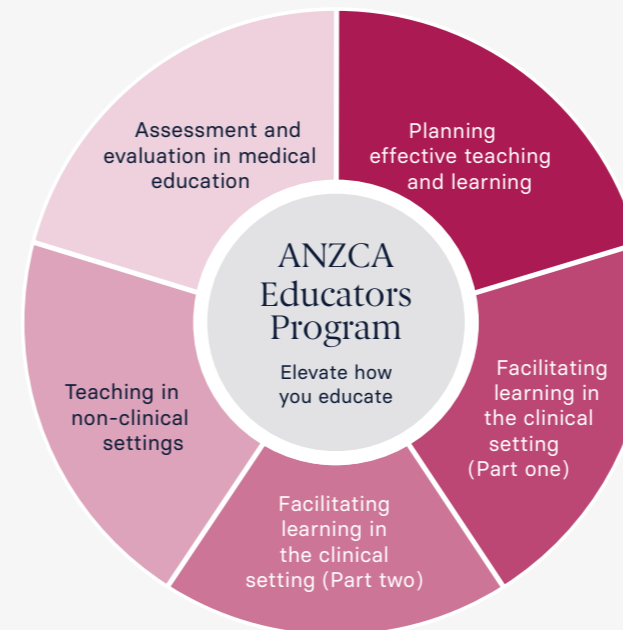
ANZCA Educators Program

Elevate how you educate

Planning effective teaching and learning

Facilitating learning in the clinical setting (Part one)

Facilitating learning in the clinical setting (Part two)

Teaching in non-clinical settings

Assessment and evaluation in medical education